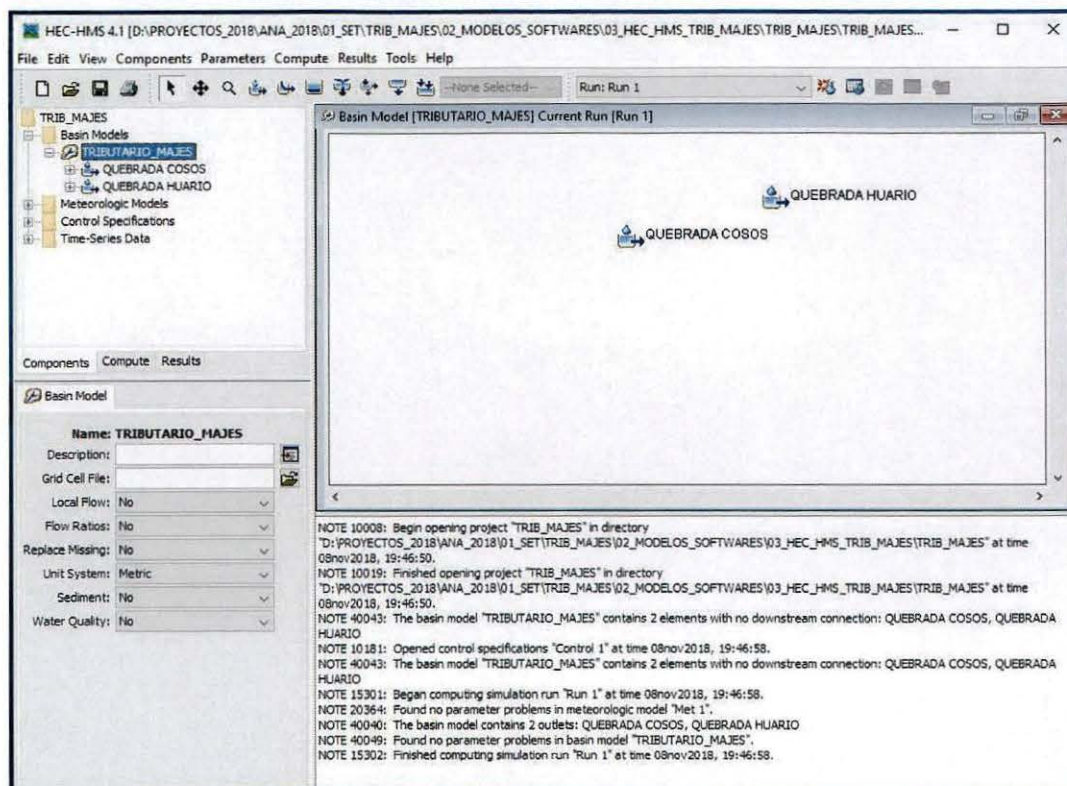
HEC-HMS 4.1 [D:\PROYECTOS_2018\ANA_2018\01_SET\TRIB_MAJES\02_MODELOS_SOFTWARES\03_HEC_HMS_TRIB_MAJES\TRIB_MAJES\TRIB_MAJES...

File Edit View Components Parameters Compute Results Tools Help

--None Selected-- Run: Run 1

TRIB_MAJES
Basin Models
TRIBUTARIO_MAJES
QUEBRADA COSOS
QUEBRADA HUARIO
Meteorologic Models
Control Specifications
Time-Series Data

Basin Model [TRIBUTARIO_MAJES] Current Run [Run 1]

QUEBRADA HUARIO

QUEBRADA COSOS

Components Compute Results

Basin Model

Name: TRIBUTARIO_MAJES
Description:
Grid Cell File:
Local Flow: No
Flow Ratios: No
Replace Missing: No
Unit System: Metric
Sediment: No
Water Quality: No

NOTE 10008: Begin opening project "TRIB_MAJES" in directory "D:\PROYECTOS_2018\ANA_2018\01_SET\TRIB_MAJES\02_MODELOS_SOFTWARES\03_HEC_HMS_TRIB_MAJES\TRIB_MAJES" at time 08nov2018, 19:46:50.
NOTE 10019: Finished opening project "TRIB_MAJES" in directory "D:\PROYECTOS_2018\ANA_2018\01_SET\TRIB_MAJES\02_MODELOS_SOFTWARES\03_HEC_HMS_TRIB_MAJES\TRIB_MAJES" at time 08nov2018, 19:46:50.
NOTE 40043: The basin model "TRIBUTARIO_MAJES" contains 2 elements with no downstream connection: QUEBRADA COSOS, QUEBRADA HUARIO
NOTE 10181: Opened control specifications "Control 1" at time 08nov2018, 19:46:58.
NOTE 40043: The basin model "TRIBUTARIO_MAJES" contains 2 elements with no downstream connection: QUEBRADA COSOS, QUEBRADA HUARIO
NOTE 15301: Began computing simulation run "Run 1" at time 08nov2018, 19:46:58.
NOTE 20364: Found no parameter problems in meteorologic model "Met 1".
NOTE 40040: The basin model contains 2 outlets: QUEBRADA COSOS, QUEBRADA HUARIO
NOTE 40049: Found no parameter problems in basin model "TRIBUTARIO_MAJES".
NOTE 15302: Finished computing simulation run "Run 1" at time 08nov2018, 19:46:58.